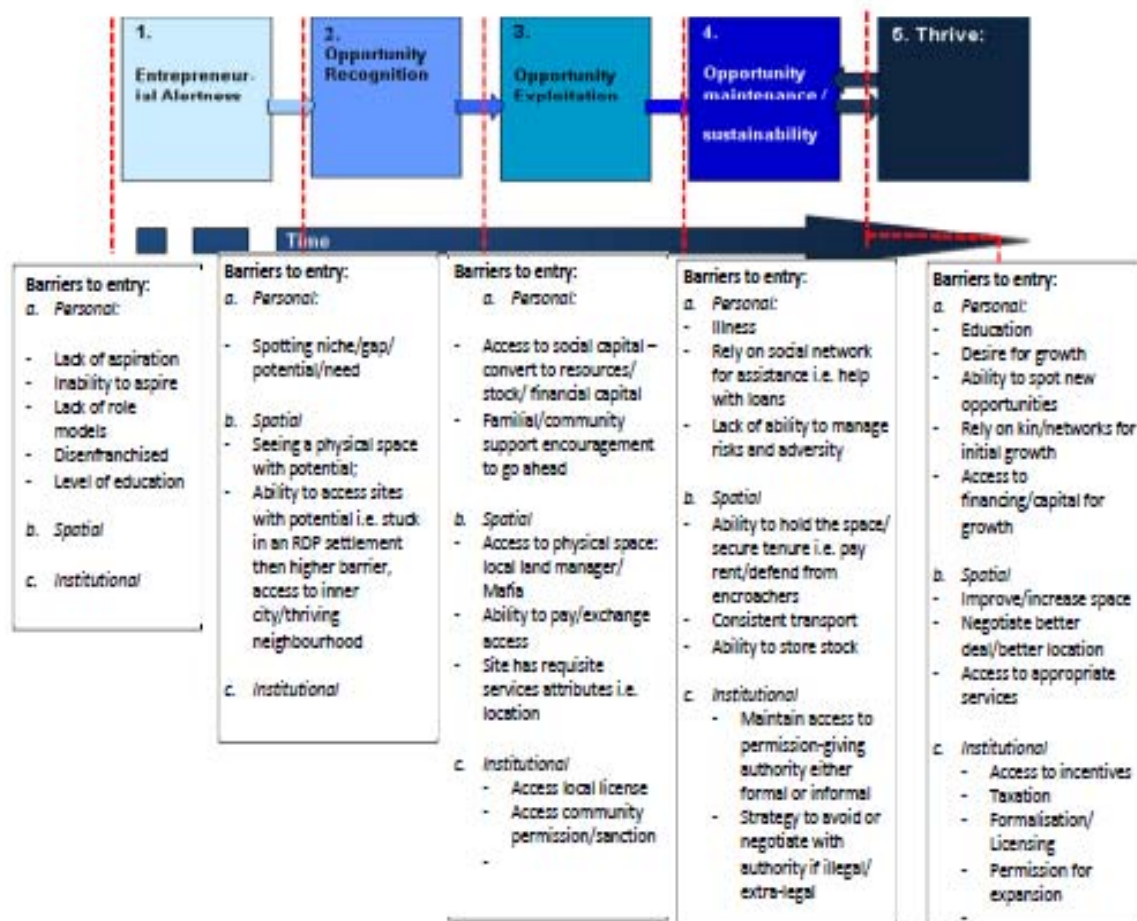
1. Entrepreneurial Alertness

2. Opportunity Recognition

3. Opportunity Exploitation

4. Opportunity maintenance / sustainability

5. Thrive:

Time

Barriers to entry:
a. Personal:

- Lack of aspiration
- Inability to aspire
- Lack of role models
- Disenfranchised
- Level of education

b. Spatial

c. Institutional

Barriers to entry:
a. Personal:

- Spotting niche/gap/ potential/need

b. Spatial
- Seeing a physical space with potential;
- Ability to access sites with potential i.e. stuck in an RDP settlement then higher barrier, access to inner city/thriving neighbourhood

c. Institutional

Barriers to entry:
a. Personal:

- Access to social capital – convert to resources/ stock/ financial capital
- Familial/community support encouragement to go ahead

b. Spatial
- Access to physical space: local land manager/ Mafia
- Ability to pay/exchange access
- Site has requisite services attributes i.e. location

c. Institutional
- Access local license
- Access community permission/sanction
-

Barriers to entry:
a. Personal:
- Illness
- Rely on social network for assistance i.e. help with loans
- Lack of ability to manage risks and adversity

b. Spatial
- Ability to hold the space/ secure tenure i.e. pay rent/defend from encroachers
- Consistent transport
- Ability to store stock

c. Institutional
- Maintain access to permission-giving authority either formal or informal
- Strategy to avoid or negotiate with authority if illegal/ extra-legal

Barriers to entry:
a. Personal:
- Education
- Desire for growth
- Ability to spot new opportunities
- Rely on kin/networks for initial growth
- Access to financing/capital for growth

b. Spatial
- Improve/increase space
- Negotiate better deal/better location
- Access to appropriate services

c. Institutional
- Access to incentives
- Taxation
- Formalisation/ Licensing
- Permission for expansion
-